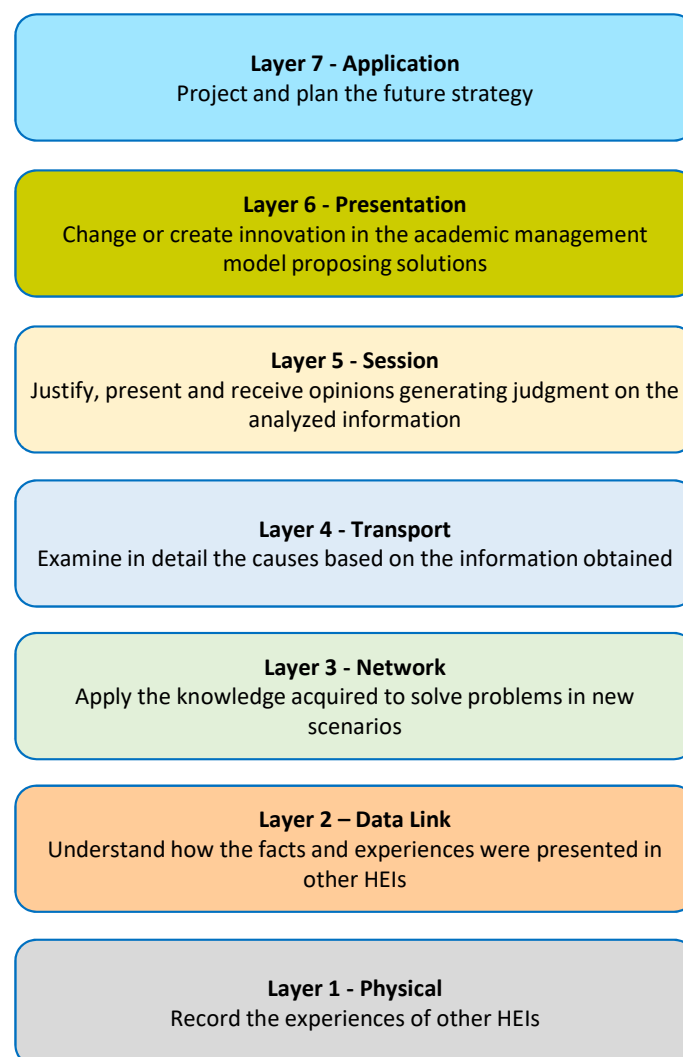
**Layer 7 - Application**
Project and plan the future strategy

**Layer 6 - Presentation**
Change or create innovation in the academic management model proposing solutions

**Layer 5 - Session**
Justify, present and receive opinions generating judgment on the analyzed information

**Layer 4 - Transport**
Examine in detail the causes based on the information obtained

**Layer 3 - Network**
Apply the knowledge acquired to solve problems in new scenarios

**Layer 2 – Data Link**
Understand how the facts and experiences were presented in other HEIs

**Layer 1 - Physical**
Record the experiences of other HEIs